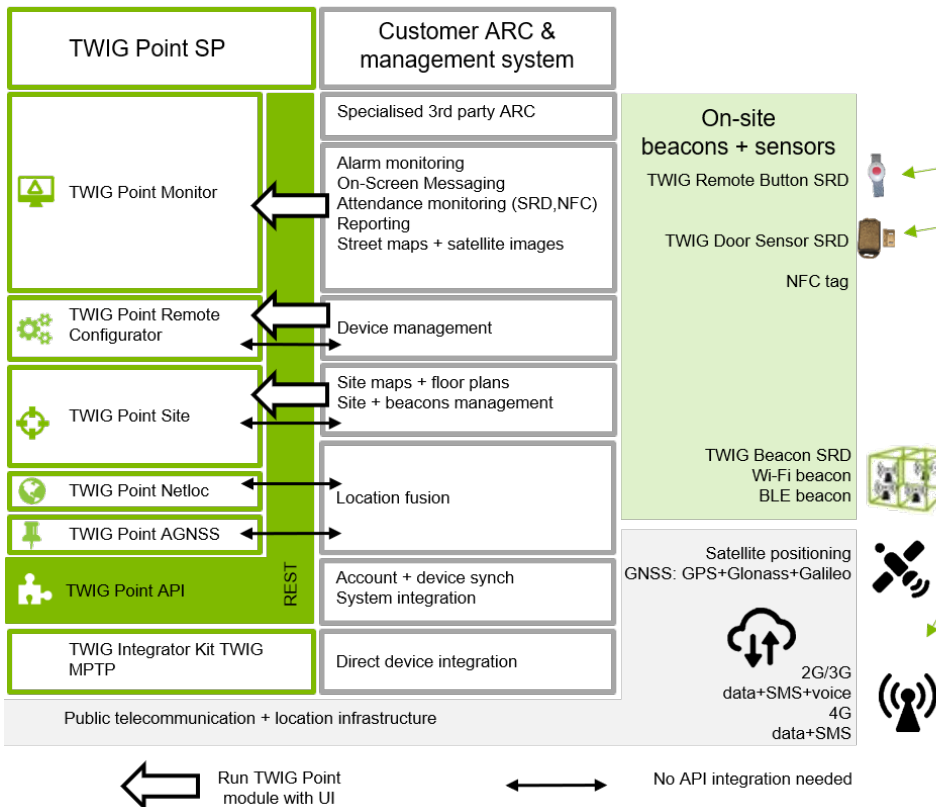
TWIG Point SP

Customer ARC & management system

TWIG Point Monitor

Specialised 3rd party ARC

Alarm monitoring
On-Screen Messaging
Attendance monitoring (SRD,NFC)
Reporting
Street maps + satellite images

On-site beacons + sensors

TWIG Remote Button SRD

TWIG Door Sensor SRD

NFC tag

TWIG Point Remote Configurator

Device management

TWIG Point Site

Site maps + floor plans
Site + beacons management

TWIG Beacon SRD
Wi-Fi beacon
BLE beacon

TWIG Point Netloc

Location fusion

TWIG Point AGNSS

Satellite positioning
GNSS: GPS+Glonass+Galileo

TWIG Point API

REST

Account + device synch
System integration

TWIG Integrator Kit TWIG MPTP

Direct device integration

2G/3G
data+SMS+voice
4G
data+SMS

Public telecommunication + location infrastructure

Run TWIG Point module with UI

No API integration needed